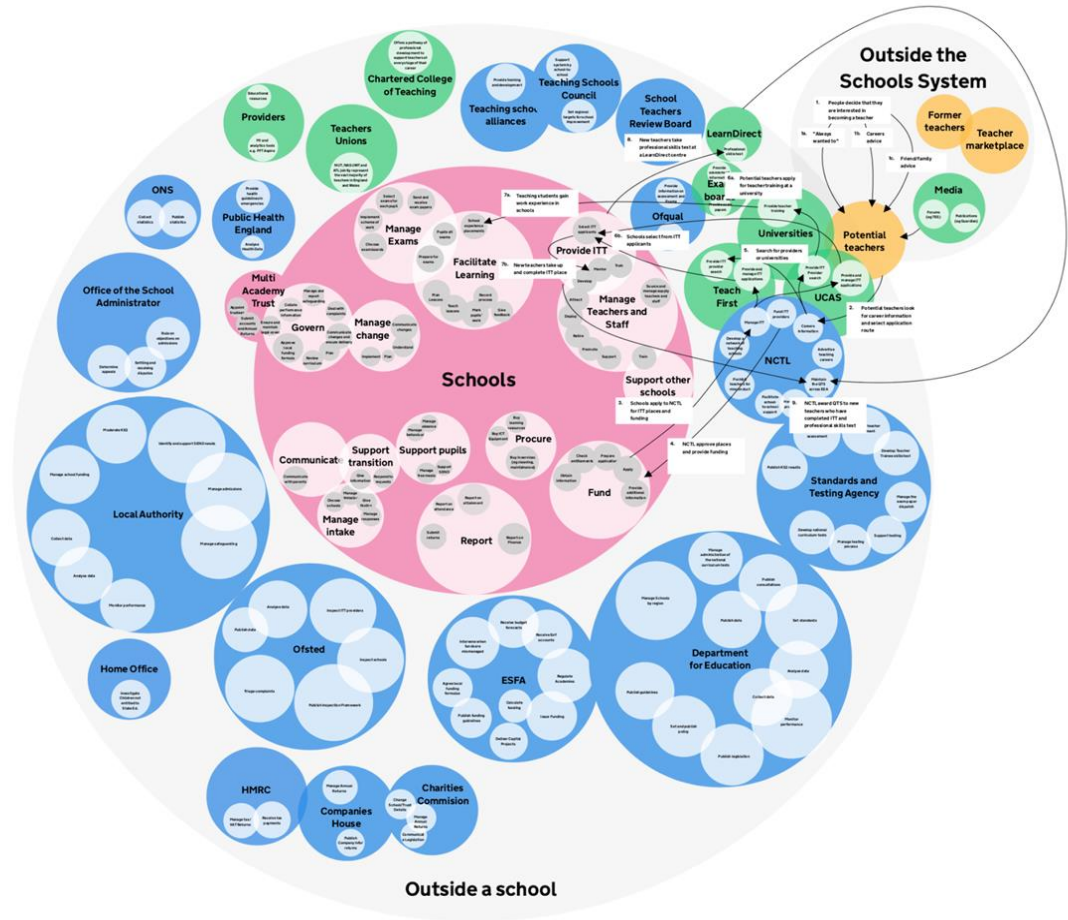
Outside the Schools System

Former teachers

Teacher marketplace

Media

Potential teachers

1. People decide that they are interested in becoming a teacher

"Always wanted to"

Careers advice

Friend/family advice

Chartered College of Teaching

Teaching Schools Council

Teaching school alliances

School Teachers Review Board

LearnDirect

Providers

Teachers Unions

ONS

Public Health England

Ofqual

Exam boards

Universities

Teach First

UCAS

NCTL

Multi Academy Trust

Govern

Manage change

Manage Exams

Facilitate Learning

Provide ITT

Manage Teachers and Staff

Support other schools

Schools

Communicate

Support transition

Support pupils

Procure

Manage intake

Report

Fund

Office of the School Administrator

Local Authority

Standards and Testing Agency

Ofsted

ESFA

Department for Education

Home Office

HMRC

Companies House

Charities Commision

2. Potential teachers look for career information and select application route

3. Schools apply to NCTL for ITT places and funding

4. NCTL approves places and provide funding

5. Search for providers or universities

6a. Potential teachers apply for teacher training at a university

6b. Schools select from ITT applicants

7a. Teaching students gain work experience in schools

7b. New teachers take up and complete ITT place

8. New teachers take professional skills test at a LearnDirect centre

9. NCTL award QTS to new teachers who have completed ITT and professional skills test

Outside a school